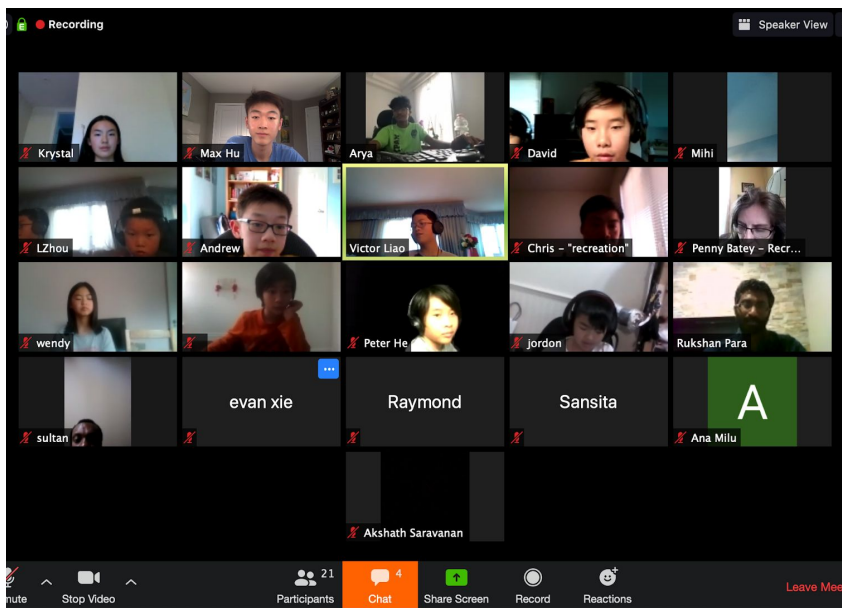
Recording

Speaker View

Krystal

Max Hu

Arya

David

Mihi

LZhou

Andrew

Victor Liao

Chris - "recreation"

Penny Batey - Recr...

wendy

Peter He

jordon

Rukshan Para

sultan

evan xie

Raymond

Sansita

A

Ana Milu

Akshath Saravanan

nute

Stop Video

21

Participants

4

Chat

Share Screen

Record

Reactions

Leave Mee